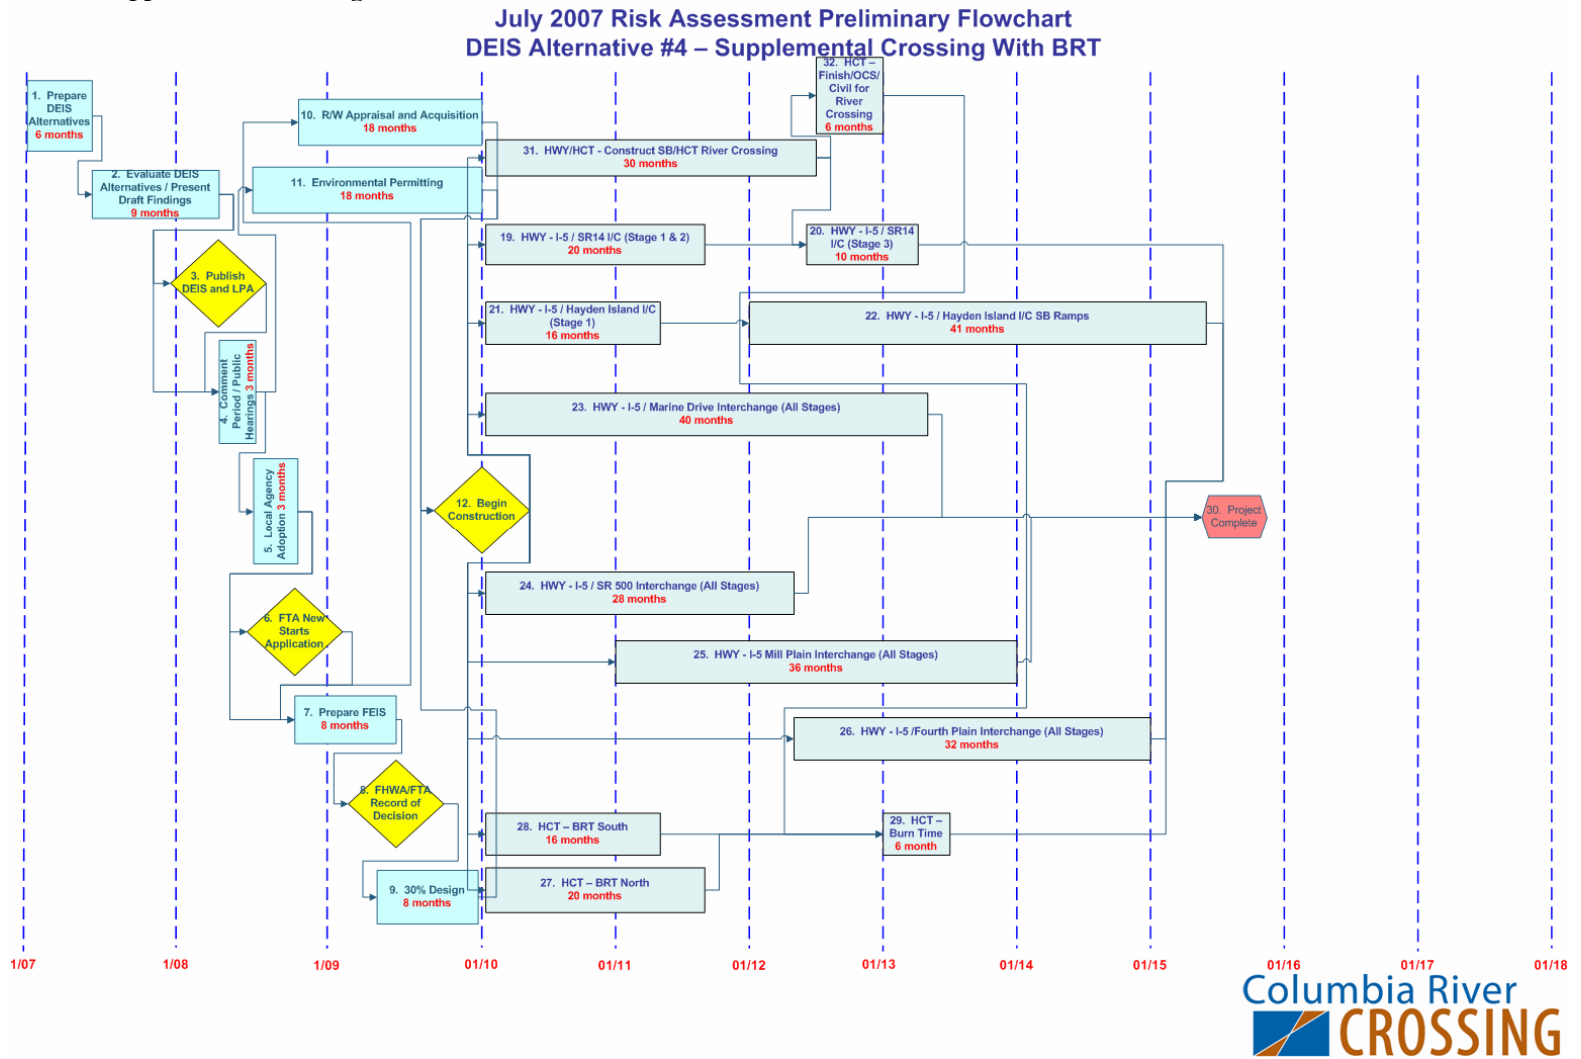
July 2007 Risk Assessment Preliminary Flowchart
DEIS Alternative #4 – Supplemental Crossing With BRT

1. Prepare DEIS Alternatives
6 months

2. Evaluate DEIS Alternatives / Present Draft Findings
9 months

3. Publish DEIS and LPA

4. Comment Period / Public Hearings 3 months

5. Local Agency Adoption 3 months

6. FTA New Starts Application

7. Prepare FEIS
8 months

8. FHWA/FTA Record of Decision

9. 30% Design
8 months

10. R/W Appraisal and Acquisition
18 months

11. Environmental Permitting
18 months

12. Begin Construction

32. HCT – Finish/OCS/ Civil for River Crossing
6 months

31. HWY/HCT - Construct SB/HCT River Crossing
30 months

19. HWY - I-5 / SR14 I/C (Stage 1 & 2)
20 months

20. HWY - I-5 / SR14 I/C (Stage 3)
10 months

21. HWY - I-5 / Hayden Island I/C (Stage 1)
16 months

22. HWY - I-5 / Hayden Island I/C SB Ramps
41 months

23. HWY - I-5 / Marine Drive Interchange (All Stages)
40 months

30. Project Complete

24. HWY - I-5 / SR 500 Interchange (All Stages)
28 months

25. HWY - I-5 Mill Plain Interchange (All Stages)
36 months

26. HWY - I-5 /Fourth Plain Interchange (All Stages)
32 months

28. HCT – BRT South
16 months

29. HCT – Burn Time
6 month

27. HCT – BRT North
20 months

1/07 1/08 1/09 01/10 01/11 01/12 01/13 01/14 01/15 01/16 01/17 01/18

Columbia River
CROSSING